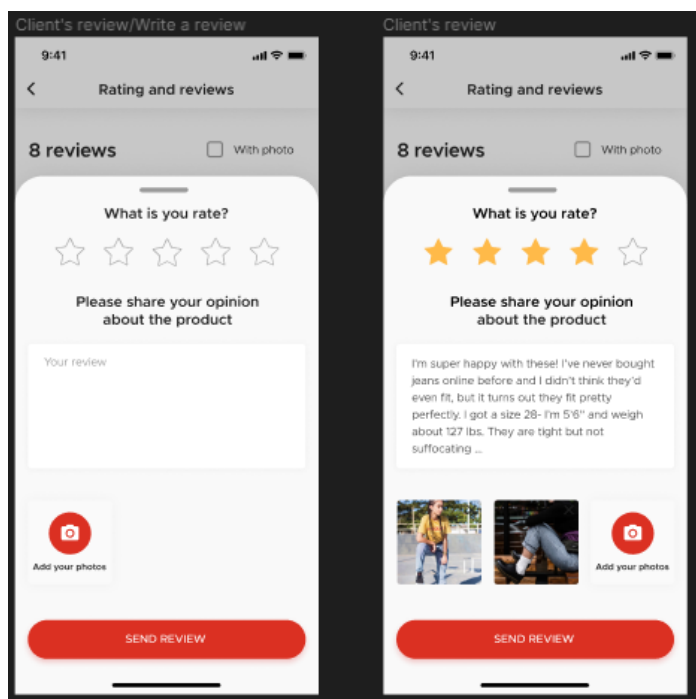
Client's review/Write a review

9:41

Rating and reviews

8 reviews

With photo

What is you rate?

Please share your opinion about the product

Your review

Add your photos

SEND REVIEW

Client's review

9:41

Rating and reviews

8 reviews

With photo

What is you rate?

Please share your opinion about the product

I'm super happy with these! I've never bought jeans online before and I didn't think they'd even fit, but it turns out they fit pretty perfectly. I got a size 28- I'm 5'6" and weigh about 127 lbs. They are tight but not suffocating ...

Add your photos

SEND REVIEW